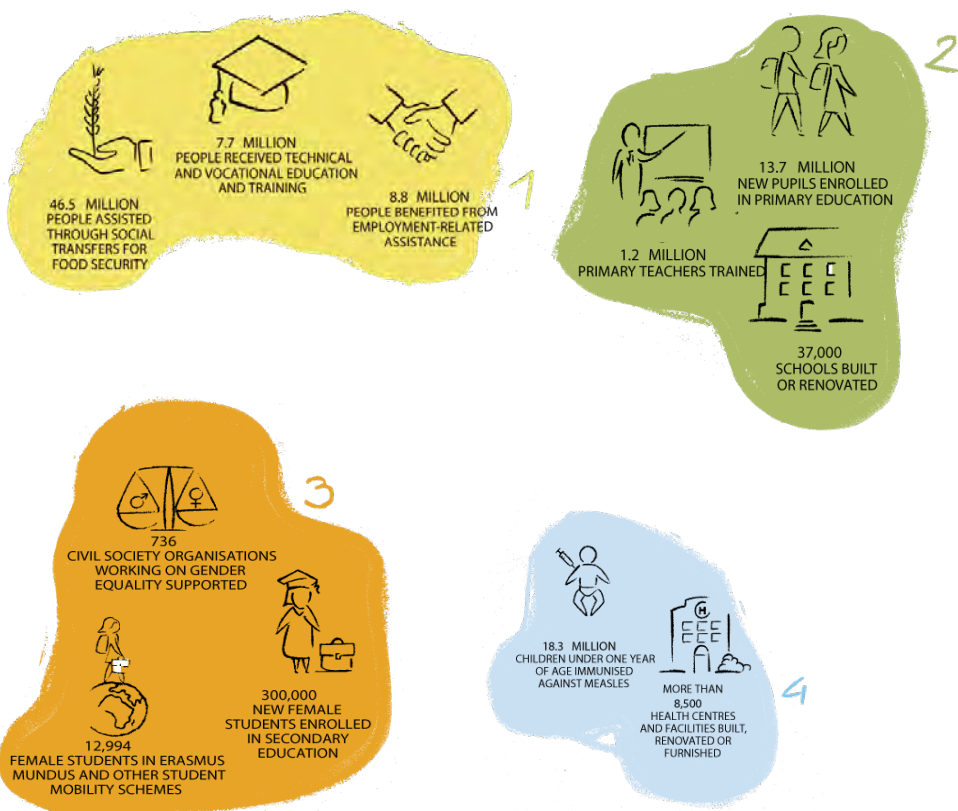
7.7 MILLION
PEOPLE RECEIVED TECHNICAL AND VOCATIONAL EDUCATION AND TRAINING

46.5 MILLION
PEOPLE ASSISTED THROUGH SOCIAL TRANSFERS FOR FOOD SECURITY

8.8 MILLION
PEOPLE BENEFITED FROM EMPLOYMENT-RELATED ASSISTANCE

1

2

13.7 MILLION
NEW PUPILS ENROLLED IN PRIMARY EDUCATION

1.2 MILLION
PRIMARY TEACHERS TRAINED

37,000
SCHOOLS BUILT OR RENOVATED

3

736
CIVIL SOCIETY ORGANISATIONS WORKING ON GENDER EQUALITY SUPPORTED

300,000
NEW FEMALE STUDENTS ENROLLED IN SECONDARY EDUCATION

12,994
FEMALE STUDENTS IN ERASMUS MUNDUS AND OTHER STUDENT MOBILITY SCHEMES

18.3 MILLION
CHILDREN UNDER ONE YEAR OF AGE IMMUNISED AGAINST MEASLES

MORE THAN
8,500
HEALTH CENTRES AND FACILITIES BUILT, RENOVATED OR FURNISHED

4